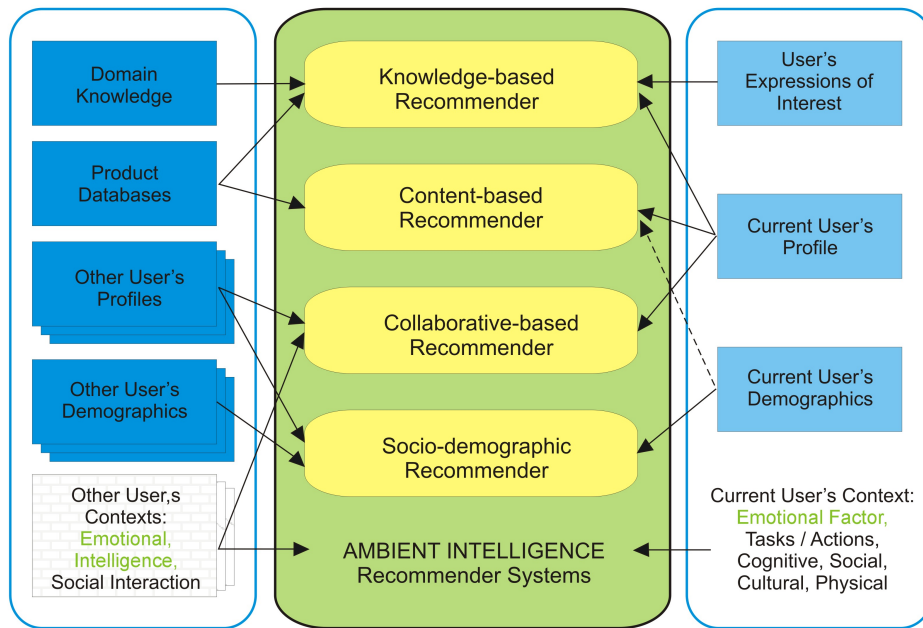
Domain Knowledge

Product Databases

Other User's Profiles

Other User's Demographics

Other User,s Contexts: Emotional, Intelligence, Social Interaction

Knowledge-based Recommender

Content-based Recommender

Collaborative-based Recommender

Socio-demographic Recommender

AMBIENT INTELLIGENCE Recommender Systems

User's Expressions of Interest

Current User's Profile

Current User's Demographics

Current User's Context: Emotional Factor, Tasks / Actions, Cognitive, Social, Cultural, Physical